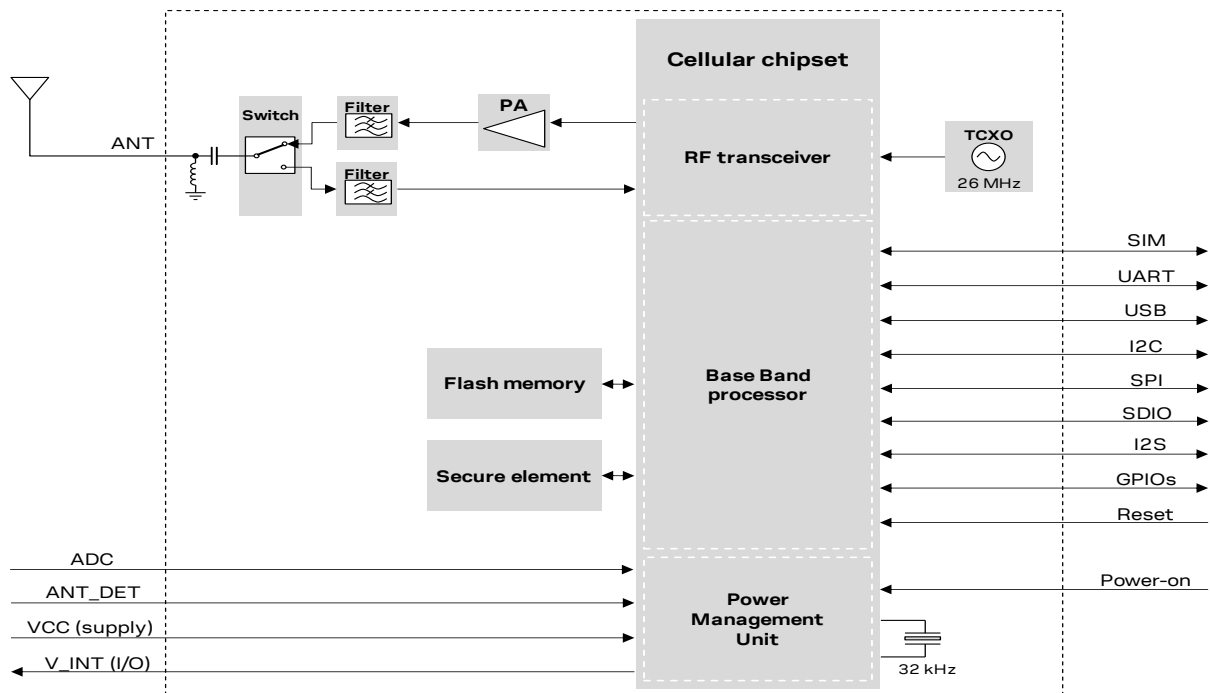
Cellular chipset

ANT

Switch

Filter

Filter

PA

RF transceiver

TCXO

26 MHz

SIM

UART

USB

I2C

SPI

SDIO

I2S

GPIOs

Reset

Flash memory

Base Band processor

Secure element

ADC

ANT_DET

VCC (supply)

V_INT (I/O)

Power Management Unit

Power-on

32 kHz